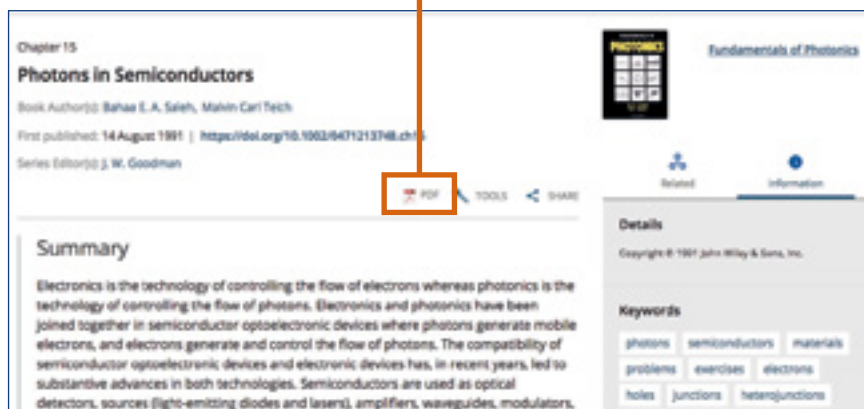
Chapter 15

Photons in Semiconductors

Book Author(s): Bahaa E. A. Saleh, Malvin Carl Teich

First published: 14 August 1991 | https://doi.org/10.1002/0471213748.ch15

Series Editor(s): J. W. Goodman

PDF TOOLS SHARE

Summary

Electronics is the technology of controlling the flow of electrons whereas photonics is the technology of controlling the flow of photons. Electronics and photonics have been joined together in semiconductor optoelectronic devices where photons generate mobile electrons, and electrons generate and control the flow of photons. The compatibility of semiconductor optoelectronic devices and electronic devices has, in recent years, led to substantive advances in both technologies. Semiconductors are used as optical detectors, sources (light-emitting diodes and lasers), amplifiers, waveguides, modulators,

PHOTONICS

Fundamentals of Photonics

Related

Information

Details

Copyright © 1991 John Wiley & Sons, Inc.

Keywords

photons

semiconductors

materials

problems

exercises

electrons

holes

junctions

heterojunctions